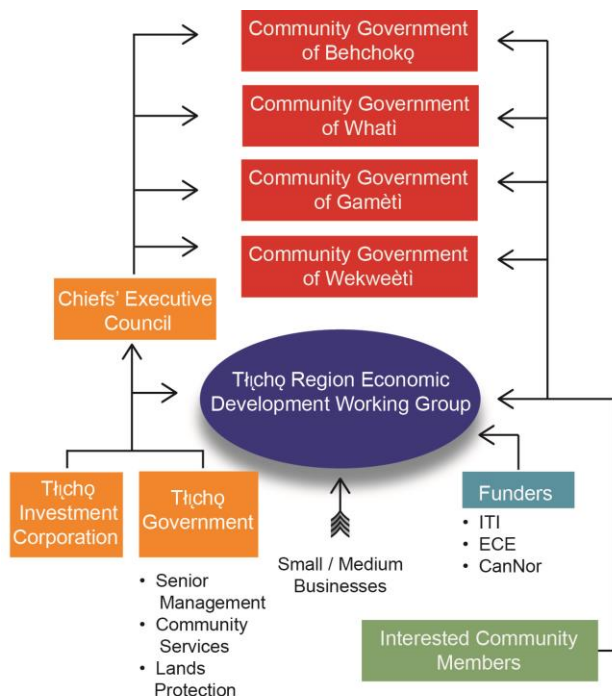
Community Government of Behchokǫ

Community Government of Whatì

Community Government of Gamètì

Community Government of Wekweètì

Chiefs' Executive Council

Tłı̨chǫ Region Economic Development Working Group

Tłı̨chǫ Investment Corporation

Tłı̨chǫ Government

- Senior Management
- Community Services
- Lands Protection

Small / Medium Businesses

Funders

- ITI
- ECE
- CanNor

Interested Community Members